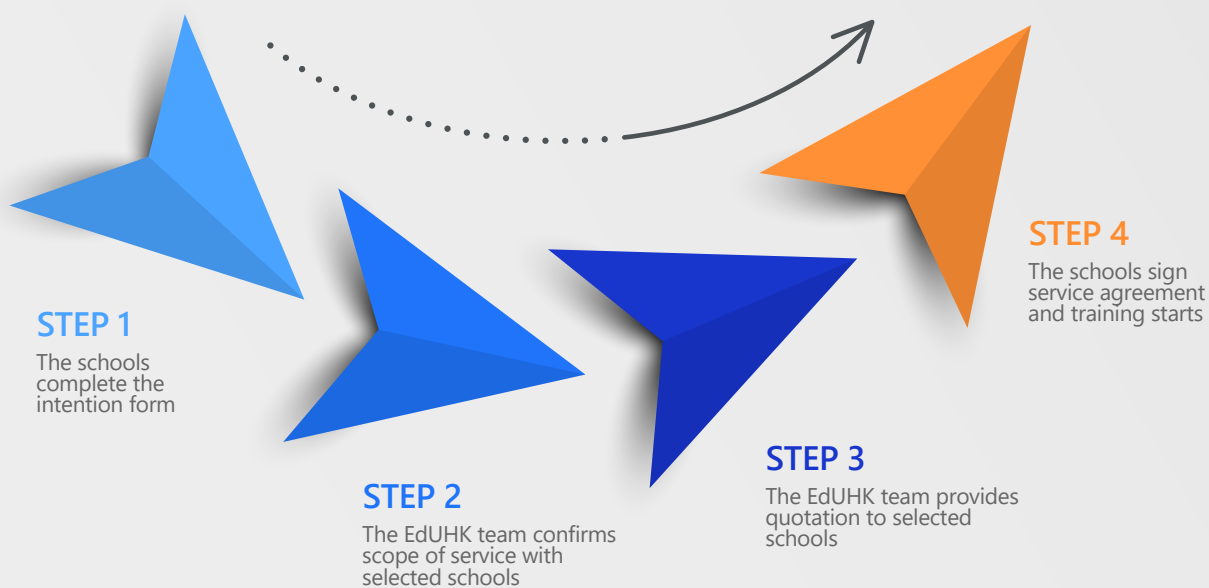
STEP 4
The schools sign service agreement and training starts

STEP 1
The schools complete the intention form

STEP 3
The EdUHK team provides quotation to selected schools

STEP 2
The EdUHK team confirms scope of service with selected schools